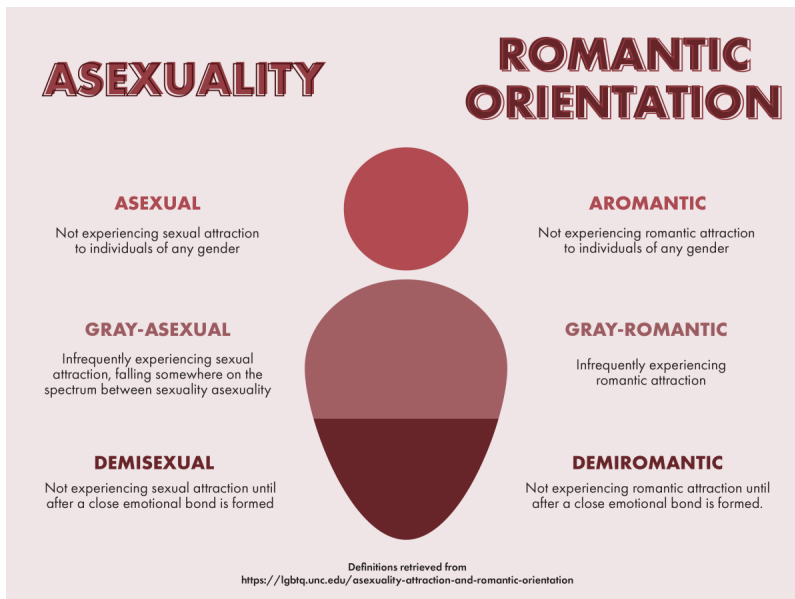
ASEXUALITY

ROMANTIC ORIENTATION

ASEXUAL

Not experiencing sexual attraction to individuals of any gender

AROMANTIC

Not experiencing romantic attraction to individuals of any gender

GRAY-ASEXUAL

Infrequently experiencing sexual attraction, falling somewhere on the spectrum between sexuality asexuality

GRAY-ROMANTIC

Infrequently experiencing romantic attraction

DEMISEXUAL

Not experiencing sexual attraction until after a close emotional bond is formed

DEMIROMANTIC

Not experiencing romantic attraction until after a close emotional bond is formed.

Definitions retrieved from https://lgbtq.unc.edu/asexuality-attraction-and-romantic-orientation